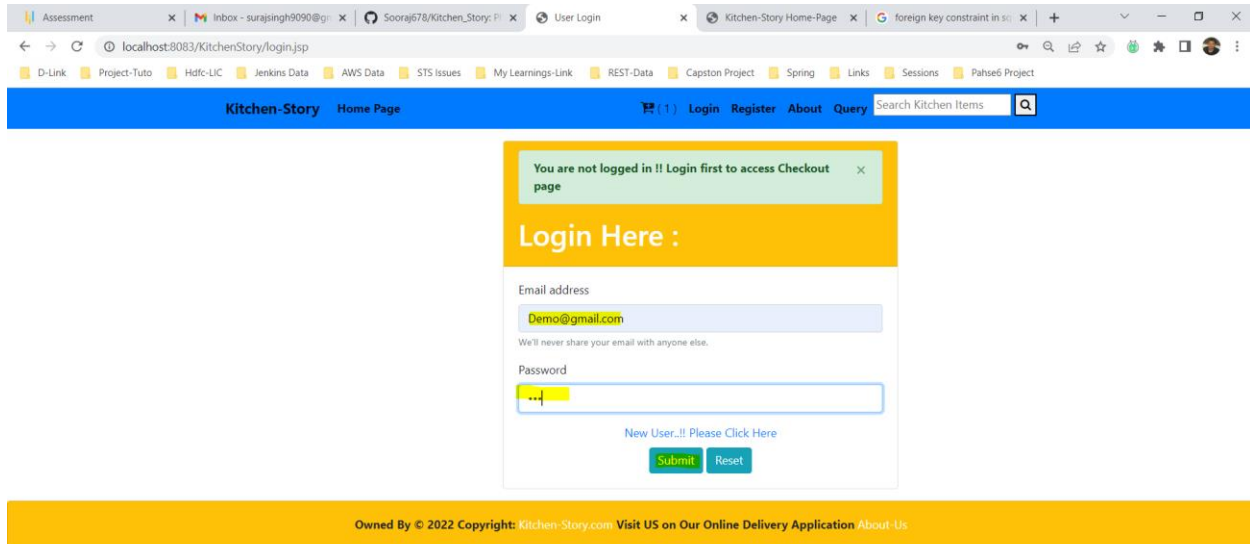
Assessment | Inbox - surajsingh9090@g | Sooraj678/Kitchen_Story: P | User Login | Kitchen-Story Home-Page | foreign key constraint in s

localhost:8083/KitchenStory/login.jsp

D-Link | Project-Tuto | Hdfc-LIC | Jenkins Data | AWS Data | STS Issues | My Learnings-Link | REST-Data | Capston Project | Spring | Links | Sessions | Pahse6 Project

Kitchen-Story Home Page

(1) Login Register About Query Search Kitchen Items

You are not logged in !! Login first to access Checkout page ×

Login Here :

Email address

Demo@gmail.com

We'll never share your email with anyone else.

Password

•••

New User..!! Please Click Here

Submit Reset

Owned By © 2022 Copyright: Kitchen-Story.com Visit US on Our Online Delivery Application About-Us